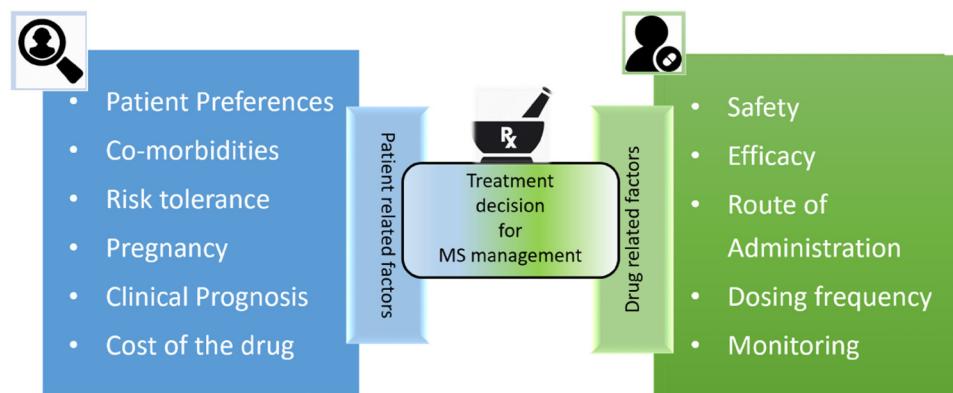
• Patient Preferences
• Co-morbidities
• Risk tolerance
• Pregnancy
• Clinical Prognosis
• Cost of the drug

Patient related factors

Rx

Treatment decision for MS management

Drug related factors

• Safety
• Efficacy
• Route of Administration
• Dosing frequency
• Monitoring